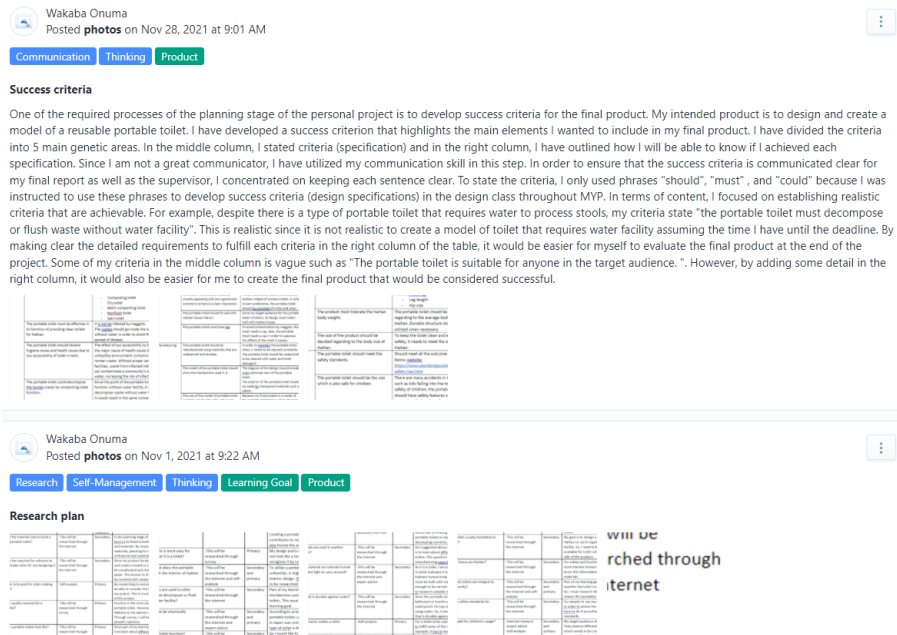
Wakaba Onuma
Posted **photos** on Nov 28, 2021 at 9:01 AM

Communication Thinking Product

**Success criteria**

One of the required processes of the planning stage of the personal project is to develop success criteria for the final product. My intended product is to design and create a model of a reusable portable toilet. I have developed a success criterion that highlights the main elements I wanted to include in my final product. I have divided the criteria into 5 main genetic areas. In the middle column, I stated criteria (specification) and in the right column, I have outlined how I will be able to know if I achieved each specification. Since I am not a great communicator, I have utilized my communication skill in this step. In order to ensure that the success criteria is communicated clear for my final report as well as the supervisor, I concentrated on keeping each sentence clear. To state the criteria, I only used phrases "should", "must" , and "could" because I was instructed to use these phrases to develop success criteria (design specifications) in the design class throughout MYP. In terms of content, I focused on establishing realistic criteria that are achievable. For example, despite there is a type of portable toilet that requires water to process stools, my criteria state "the portable toilet must decompose or flush waste without water facility". This is realistic since it is not realistic to create a model of toilet that requires water facility assuming the time I have until the deadline. By making clear the detailed requirements to fulfill each criteria in the right column of the table, it would be easier for myself to evaluate the final product at the end of the project. Some of my criteria in the middle column is vague such as "The portable toilet is suitable for anyone in the target audience. ". However, by adding some detail in the right column, it would also be easier for me to create the final product that would be considered successful.

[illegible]

Wakaba Onuma
Posted **photos** on Nov 1, 2021 at 9:22 AM

Research Self-Management Thinking Learning Goal Product

**Research plan**

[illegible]

will be
rched through
nternet